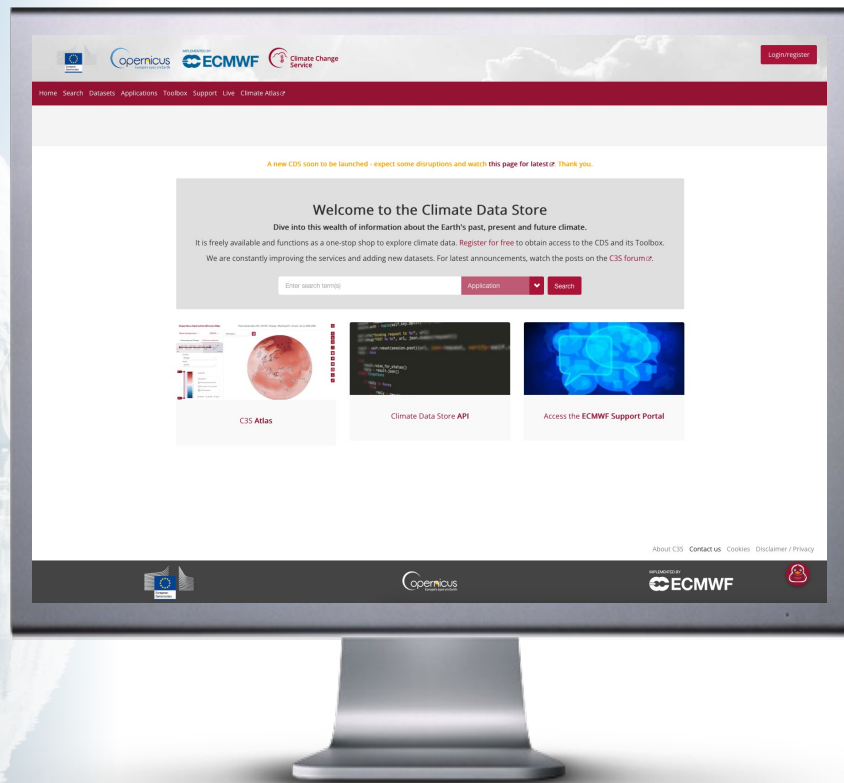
Copernicus Europe's eyes on Earth

IMPLEMENTED BY ECMWF

Climate Change Service

Login/register

Home Search Datasets Applications Toolbox Support Live Climate Atlas

A new CDS soon to be launched - expect some disruptions and watch this page for latest. Thank you.

Welcome to the Climate Data Store

Dive into this wealth of information about the Earth's past, present and future climate.

It is freely available and functions as a one-stop shop to explore climate data. Register for free to obtain access to the CDS and its Toolbox.

We are constantly improving the services and adding new datasets. For latest announcements, watch the posts on the C3S forum.

Enter search term(s)

Application

Search

C3S Atlas

Climate Data Store API

Access the ECMWF Support Portal

About C3S Contact us Cookies Disclaimer / Privacy

European Commission

Copernicus Europe's eyes on Earth

IMPLEMENTED BY ECMWF